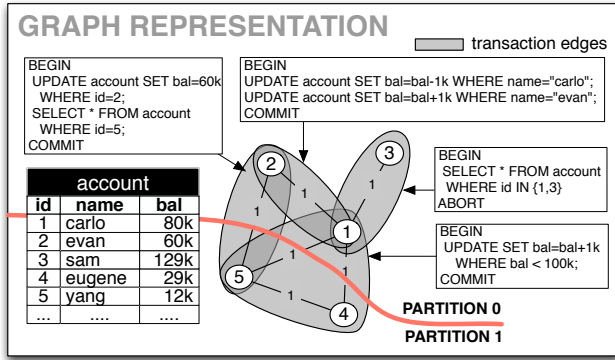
GRAPH REPRESENTATION

transaction edges

BEGIN
UPDATE account SET bal=60k WHERE id=2;
SELECT * FROM account WHERE id=5;
COMMIT

BEGIN
UPDATE account SET bal=bal-1k WHERE name="carlo";
UPDATE account SET bal=bal+1k WHERE name="evan";
COMMIT

BEGIN
SELECT * FROM account WHERE id IN {1,3}
ABORT

BEGIN
UPDATE SET bal=bal+1k WHERE bal < 100k;
COMMIT

| account | | |
|---|---|---|
| id | name | bal |
| 1 | carlo | 80k |
| 2 | evan | 60k |
| 3 | sam | 129k |
| 4 | eugene | 29k |
| 5 | yang | 12k |
| ... | .... | .... |

2 3 1 5 4

1 1 1 1 1 1 1 1 1 1

PARTITION 0
PARTITION 1